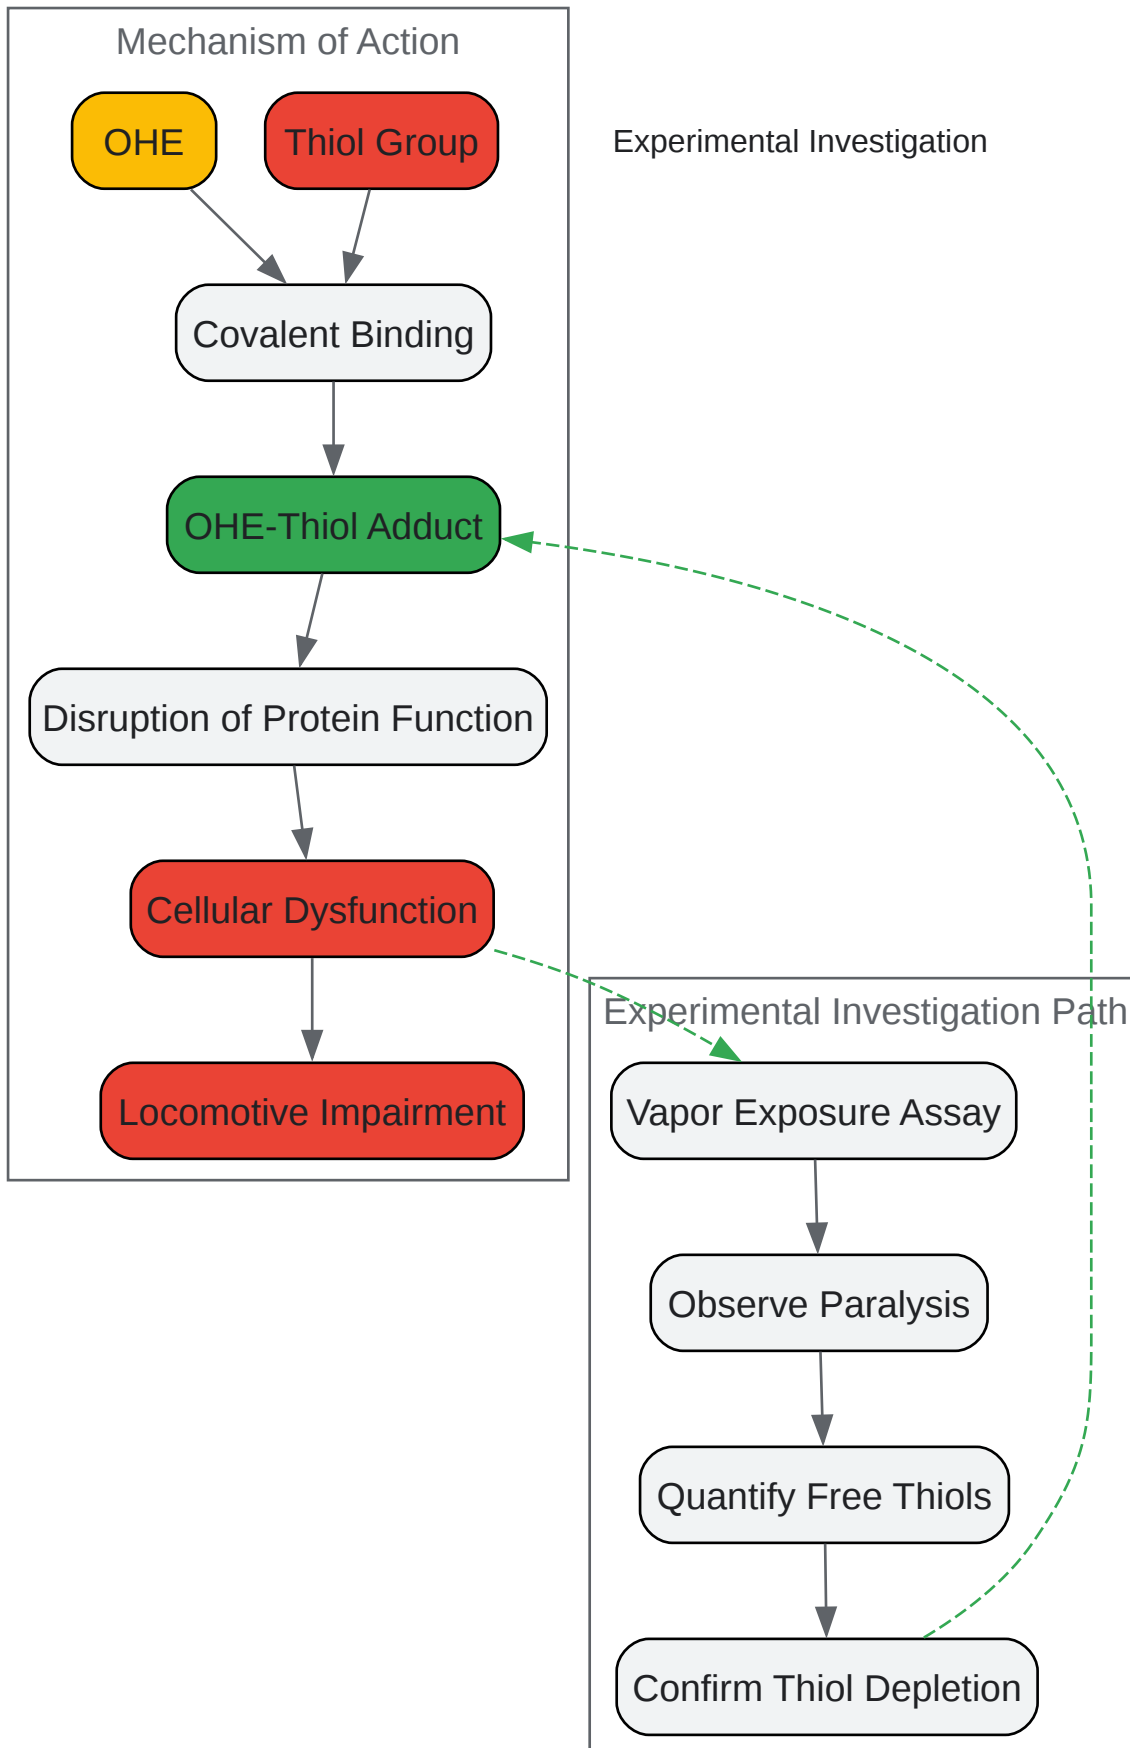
Mechanism of Action

OHE

Thiol Group

Covalent Binding

OHE-Thiol Adduct

Disruption of Protein Function

Cellular Dysfunction

Locomotive Impairment

Experimental Investigation

Experimental Investigation Path

Vapor Exposure Assay

Observe Paralysis

Quantify Free Thiols

Confirm Thiol Depletion